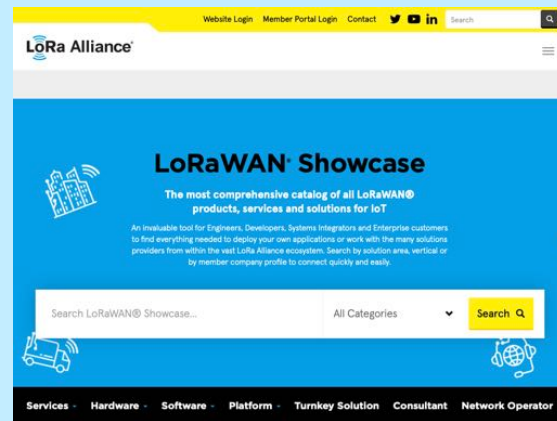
Website Login Member Portal Login Contact

Search

LoRa Alliance®

LoRaWAN® Showcase

The most comprehensive catalog of all LoRaWAN® products, services and solutions for IoT

An invaluable tool for Engineers, Developers, Systems Integrators and Enterprise customers to find everything needed to deploy your own applications or work with the many solutions providers from within the vast LoRa Alliance ecosystem. Search by solution area, vertical or by member company profile to connect quickly and easily.

Search LoRaWAN® Showcase...

All Categories

Search

Services Hardware Software Platform Turnkey Solution Consultant Network Operator